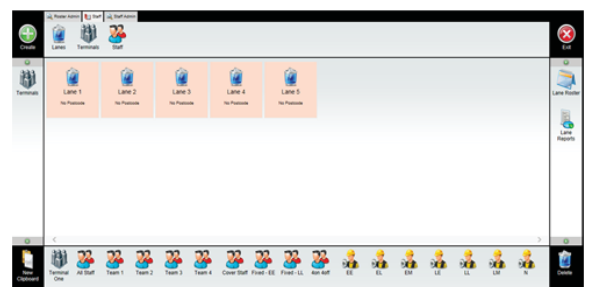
Roster Admin
Staff
Staff Admin

Create
Lanes
Terminals
Staff
Exit

Terminals

Lane 1
No Postcode
Lane 2
No Postcode
Lane 3
No Postcode
Lane 4
No Postcode
Lane 5
No Postcode

Lane Roster
Lane Reports

New Clipboard
Terminal One
All Staff
Team 1
Team 2
Team 3
Team 4
Cover Staff
Fixed - EE
Fixed - LL
4on 4off
EE
EL
EM
LE
LL
LM
N
Delete